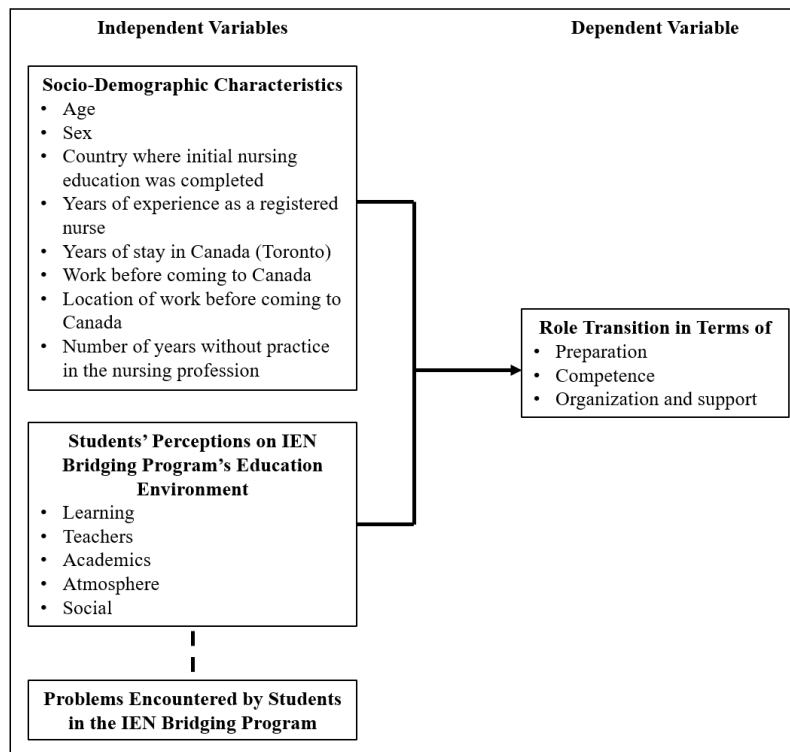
Independent Variables

Dependent Variable

Socio-Demographic Characteristics
• Age
• Sex
• Country where initial nursing education was completed
• Years of experience as a registered nurse
• Years of stay in Canada (Toronto)
• Work before coming to Canada
• Location of work before coming to Canada
• Number of years without practice in the nursing profession

Students' Perceptions on IEN Bridging Program's Education Environment
• Learning
• Teachers
• Academics
• Atmosphere
• Social

Problems Encountered by Students in the IEN Bridging Program

Role Transition in Terms of
• Preparation
• Competence
• Organization and support